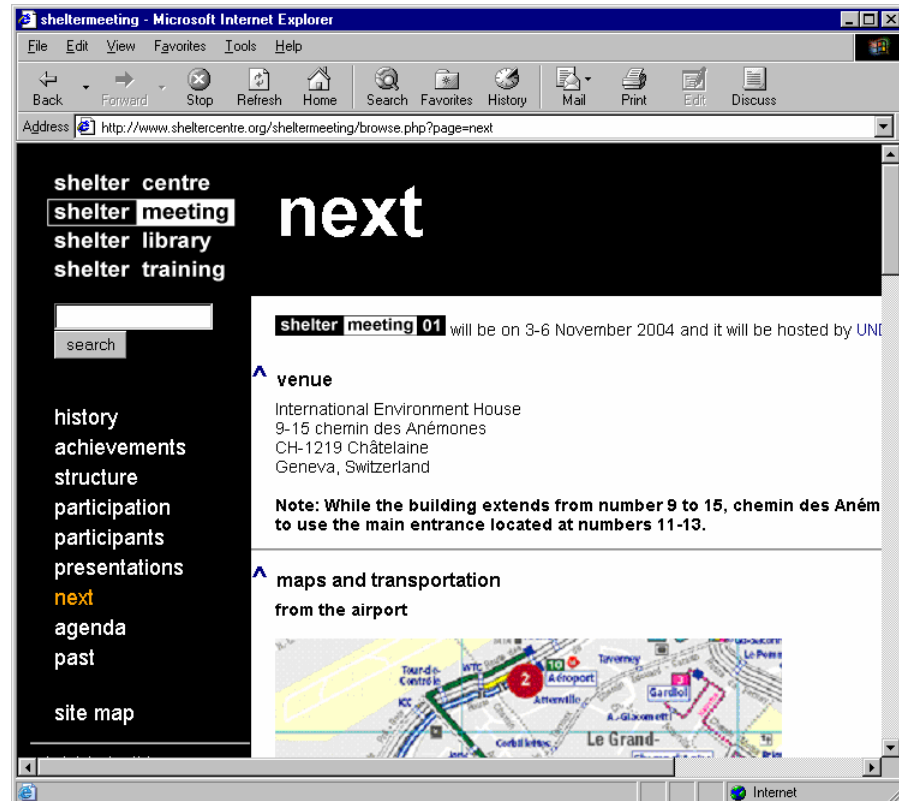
sheltermeeting - Microsoft Internet Explorer

File Edit View Favorites Tools Help

Back Forward Stop Refresh Home Search Favorites History Mail Print Edit Discuss

Address http://www.sheltercentre.org/sheltermeeting/browse.php?page=next

shelter centre
shelter meeting
shelter library
shelter training

next

search

history
achievements
structure
participation
participants
presentations
next
agenda
past

site map

shelter meeting 01 will be on 3-6 November 2004 and it will be hosted by UN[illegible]

^ venue

International Environment House
9-15 chemin des Anémones
CH-1219 Châtelaine
Geneva, Switzerland

Note: While the building extends from number 9 to 15, chemin des Aném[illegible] to use the main entrance located at numbers 11-13.

^ maps and transportation

from the airport

Tournay Le Pom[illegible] Tour-de-Contrôle WTC 2 10 Aéroport Gardiol KC Attenville A.-Giacometti Corbillettes Le Grand-

Internet